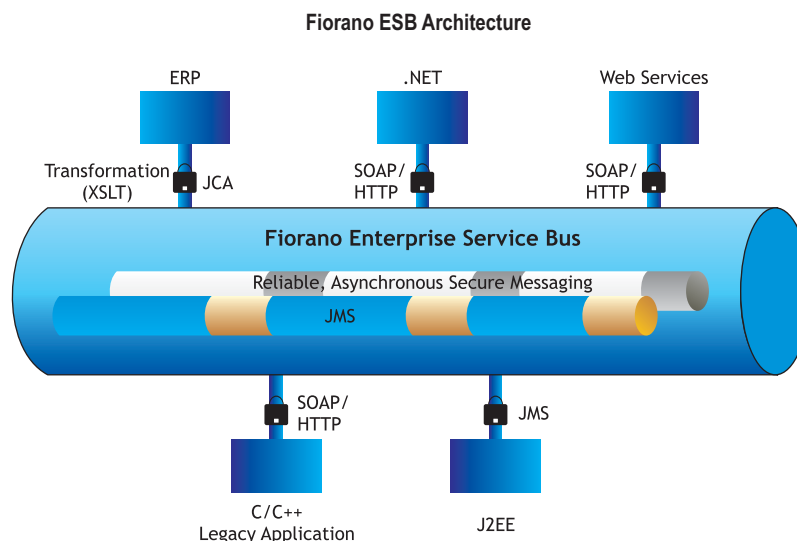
Fiorano ESB Architecture

ERP

.NET

Web Services

Transformation (XSLT)

JCA

SOAP/ HTTP

SOAP/ HTTP

Fiorano Enterprise Service Bus

Reliable, Asynchronous Secure Messaging

JMS

SOAP/ HTTP

JMS

C/C++ Legacy Application

J2EE